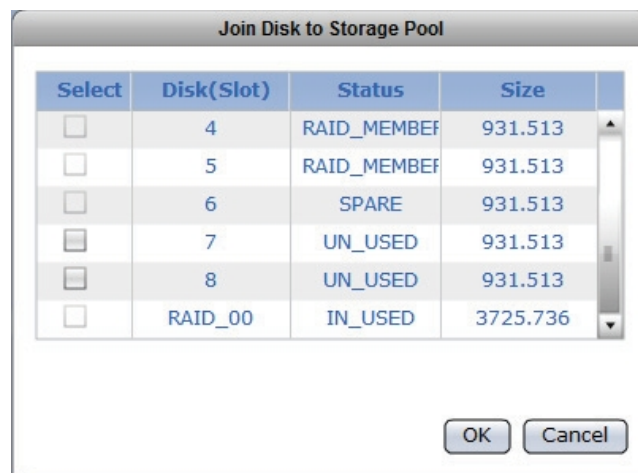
Join Disk to Storage Pool

| Select | Disk(Slot) | Status | Size |
|---|---|---|---|
| | 4 | RAID_MEMBEF | 931.513 |
| | 5 | RAID_MEMBEF | 931.513 |
| | 6 | SPARE | 931.513 |
| | 7 | UN_USED | 931.513 |
| | 8 | UN_USED | 931.513 |
| | RAID_00 | IN_USED | 3725.736 |

OK Cancel